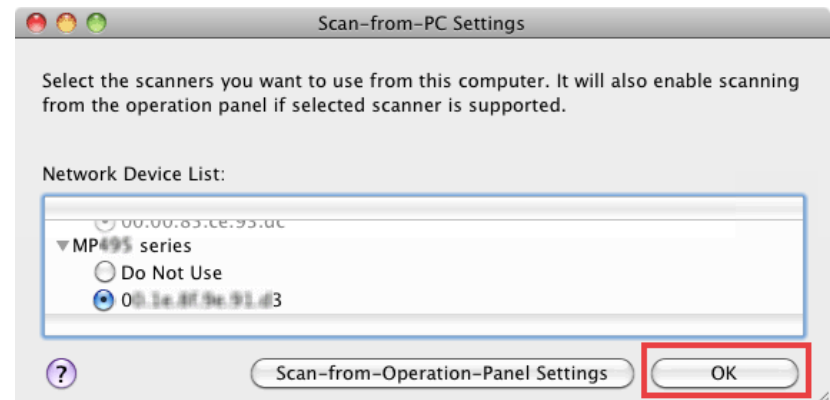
Scan-from-PC Settings

Select the scanners you want to use from this computer. It will also enable scanning from the operation panel if selected scanner is supported.

Network Device List:

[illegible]

MP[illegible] series

Do Not Use

0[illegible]3

?

Scan-from-Operation-Panel Settings

OK